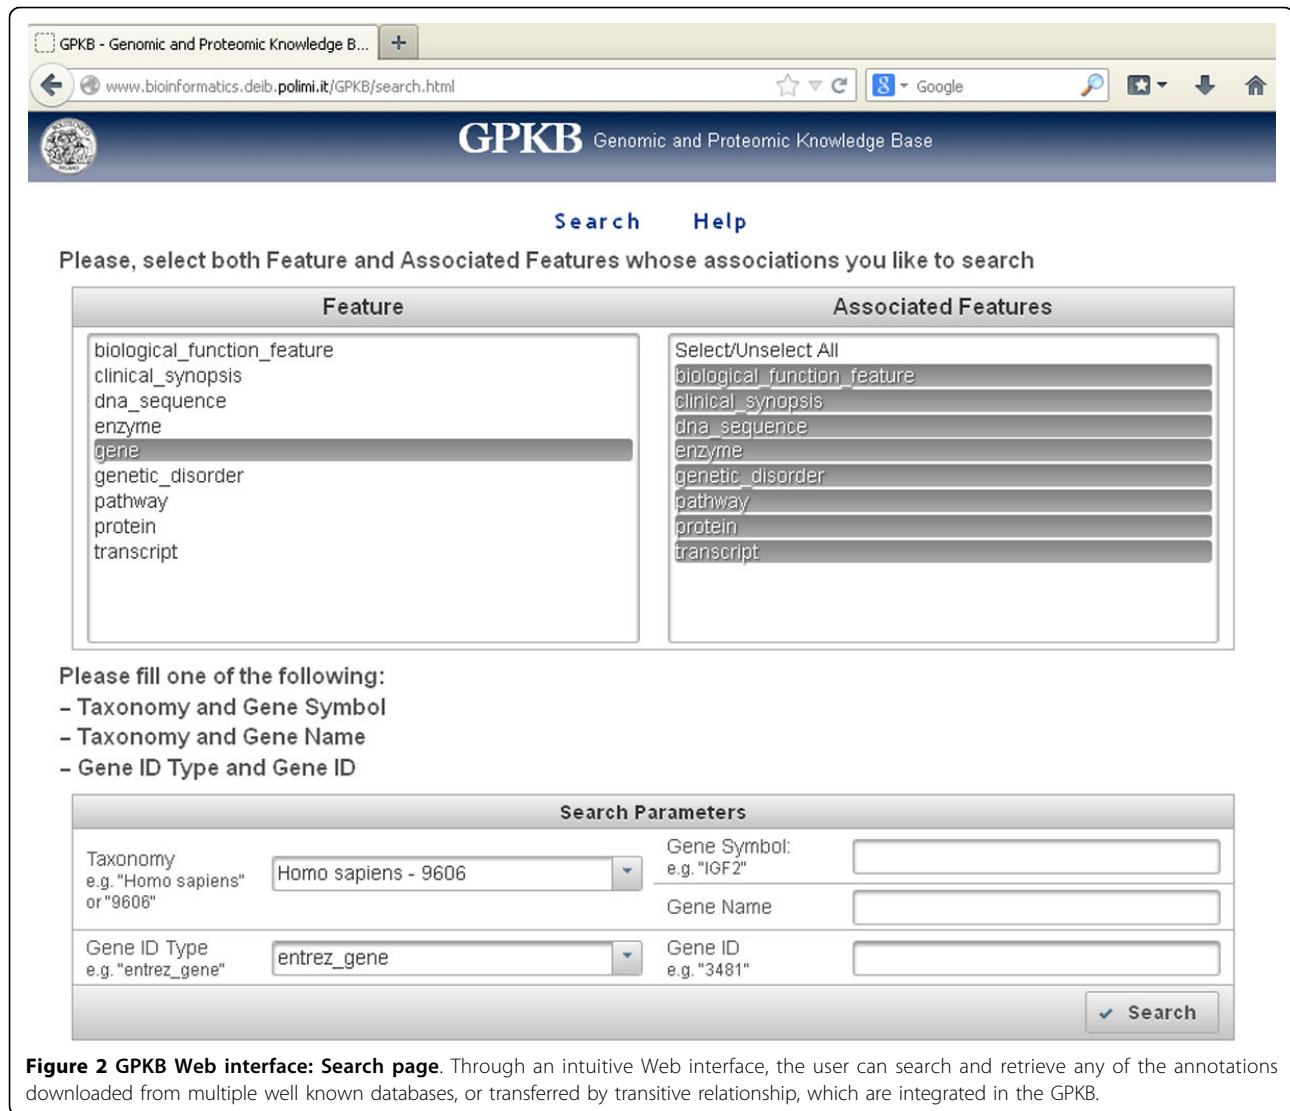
GPKB - Genomic and Proteomic Knowledge B...
+
www.bioinformatics.deib.polimi.it/GPKB/search.html
Google

GPKB Genomic and Proteomic Knowledge Base

Search Help

Please, select both Feature and Associated Features whose associations you like to search

| Feature | Associated Features |
|---|---|
| biological_function_feature | Select/Unselect All |
| clinical_synopsis | biological_function_feature |
| dna_sequence | clinical_synopsis |
| enzyme | dna_sequence |
| gene | enzyme |
| genetic_disorder | genetic_disorder |
| pathway | pathway |
| protein | protein |
| transcript | transcript |

Please fill one of the following:
- Taxonomy and Gene Symbol
- Taxonomy and Gene Name
- Gene ID Type and Gene ID

Search Parameters

Taxonomy
e.g. "Homo sapiens" or "9606"
Homo sapiens - 9606
Gene Symbol:
e.g. "IGF2"
Gene Name
Gene ID Type
e.g. "entrez_gene"
entrez_gene
Gene ID
e.g. "3481"
Search

**Figure 2 GPKB Web interface: Search page**. Through an intuitive Web interface, the user can search and retrieve any of the annotations downloaded from multiple well known databases, or transferred by transitive relationship, which are integrated in the GPKB.